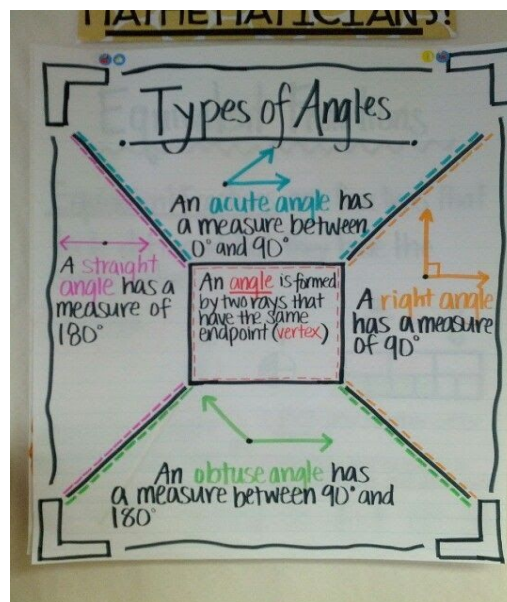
MATHEMATICIANS!

Types of Angles

An acute angle has a measure between 0° and 90°

A straight angle has a measure of 180°

An angle is formed by two rays that have the same endpoint (vertex)

A right angle has a measure of 90°

An obtuse angle has a measure between 90° and 180°